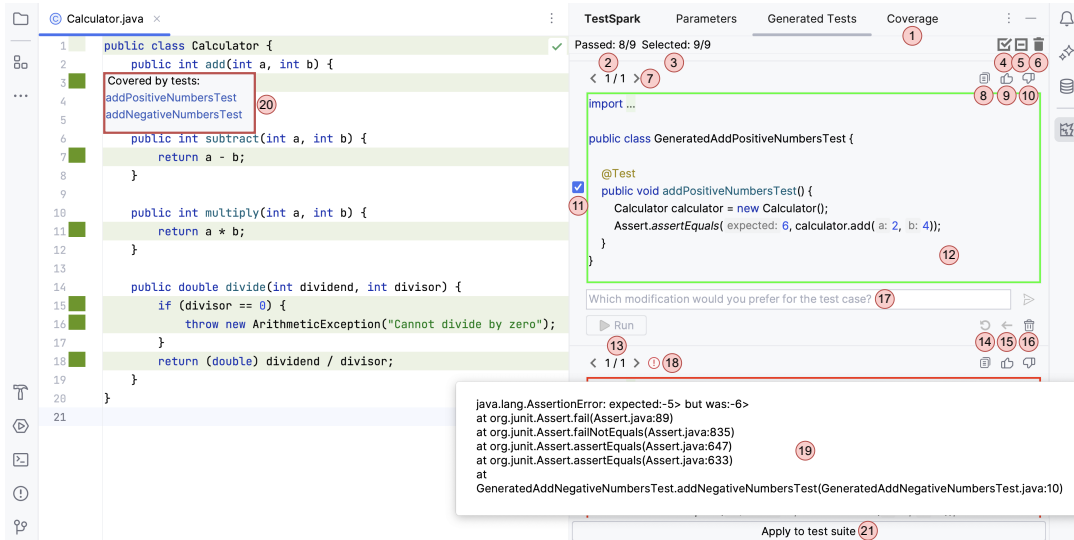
Calculator.java ×

1 public class Calculator {
2 public int add(int a, int b) {
3 Covered by tests:
4 addPositiveNumbersTest
5 addNegativeNumbersTest
20
6 public int subtract(int a, int b) {
7 return a - b;
8 }
9
10 public int multiply(int a, int b) {
11 return a * b;
12 }
13
14 public double divide(int dividend, int divisor) {
15 if (divisor == 0) {
16 throw new ArithmeticException("Cannot divide by zero");
17 }
18 return (double) dividend / divisor;
19 }
20 }
21

TestSpark Parameters Generated Tests Coverage 1

Passed: 8/9 Selected: 9/9
2 3 4 5 6
1 / 1 7
8 9 10

import ...

public class GeneratedAddPositiveNumbersTest {

@Test
public void addPositiveNumbersTest() {
Calculator calculator = new Calculator();
Assert.assertEquals( expected: 6, calculator.add( a: 2, b: 4));
}
}
11 12

Which modification would you prefer for the test case? 17

Run
13 14 15 16
1 / 1 18

java.lang.AssertionError: expected:-5> but was:-6>
at org.junit.Assert.fail(Assert.java:89)
at org.junit.Assert.failNotEquals(Assert.java:835)
at org.junit.Assert.assertEquals(Assert.java:647)
at org.junit.Assert.assertEquals(Assert.java:633)
at
GeneratedAddNegativeNumbersTest.addNegativeNumbersTest(GeneratedAddNegativeNumbersTest.java:10)
19

Apply to test suite 21